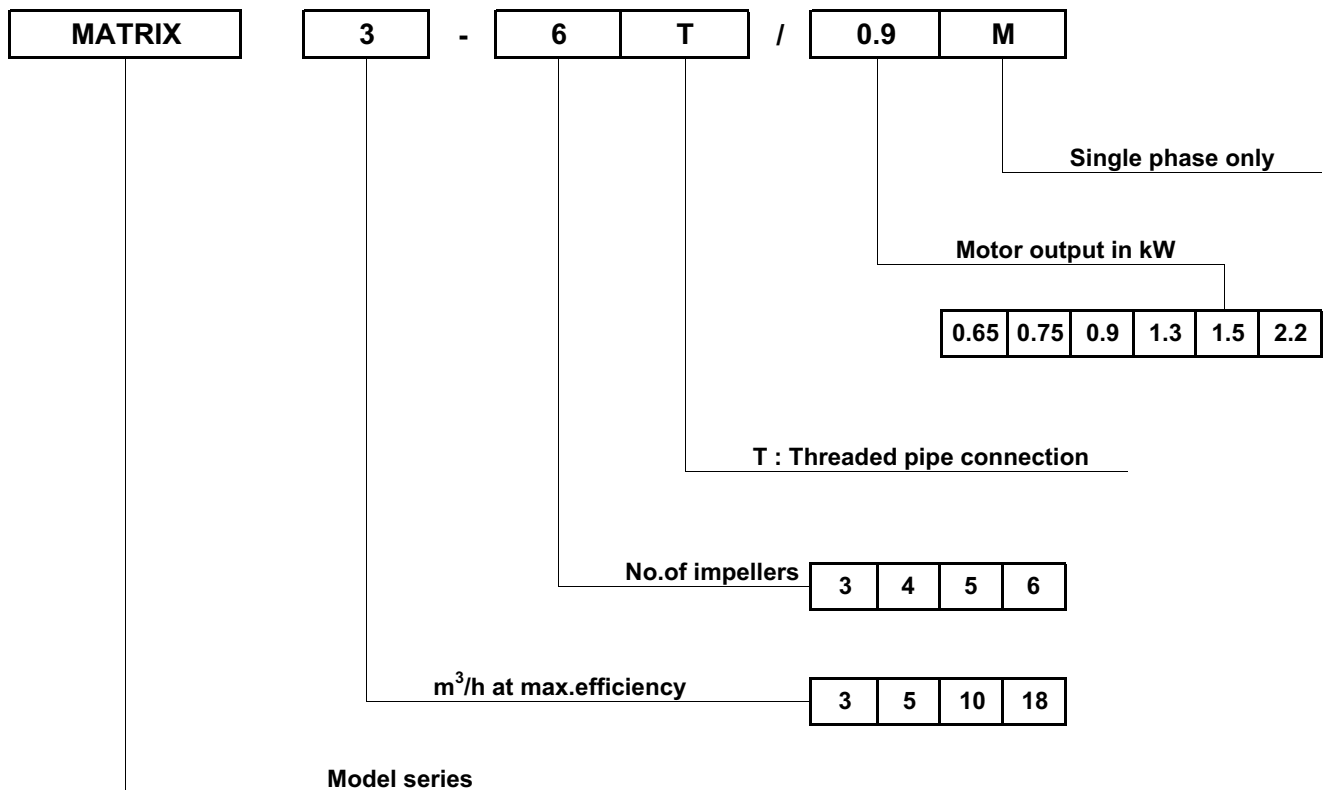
| MATRIX | 3 | - | 6 | T | / | 0.9 | M |
|---|---|---|---|---|---|---|---|

Single phase only

Motor output in kW

| 0.65 | 0.75 | 0.9 | 1.3 | 1.5 | 2.2 |
|---|---|---|---|---|---|

T : Threaded pipe connection

No.of impellers

| 3 | 4 | 5 | 6 |
|---|---|---|---|

$m^3$/h at max.efficiency

| 3 | 5 | 10 | 18 |
|---|---|---|---|

Model series